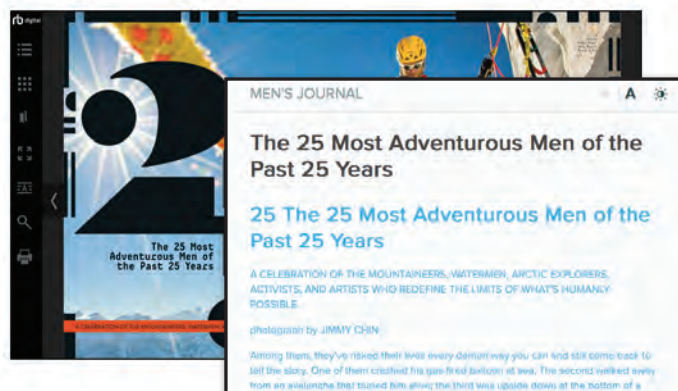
rb digital

The 25 Most Adventurous Men of the Past 25 Years

A CELEBRATION OF THE MOUNTAINEERS, WATERMEN

MEN'S JOURNAL

A

The 25 Most Adventurous Men of the Past 25 Years

25 The 25 Most Adventurous Men of the Past 25 Years

A CELEBRATION OF THE MOUNTAINEERS, WATERMEN, ARCTIC EXPLORERS, ACTIVISTS, AND ARTISTS WHO REDEFINE THE LIMITS OF WHAT'S HUMANLY POSSIBLE.

photograph by JIMMY CHIN

Among them, they've risked their lives every damn way you can and still come back to tell the story. One of them crashed his gas-fired balloon at sea. The second walked away from an avalanche that buried him alive; the third was upside down at the bottom of a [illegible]